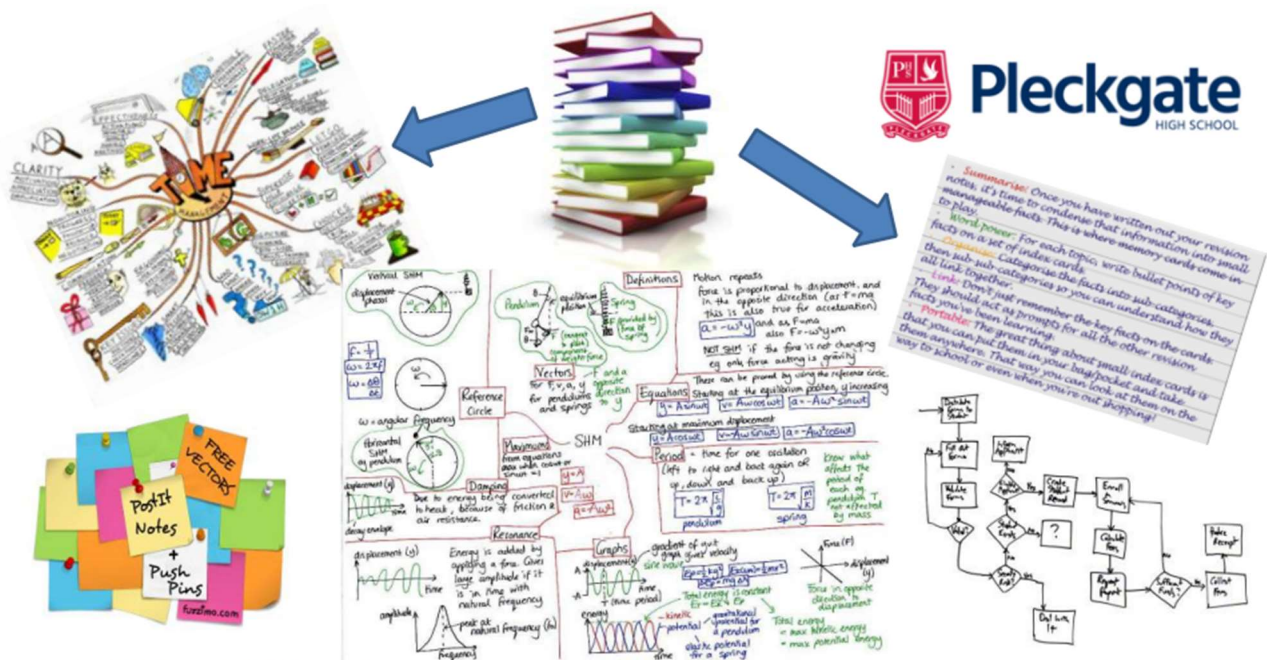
Pleckgate
HIGH SCHOOL

Summarise: Once you have written out your revision notes, it's time to condense that information into small manageable facts. This is where memory cards come in to play.
Word power: For each topic, write bullet points of key facts on a set of index cards.
Organise: Categorise the facts into sub-categories then sub-sub-categories so you can understand how they all link together.
Link: Don't just remember the key facts on the cards. They should act as prompts for all the other revision facts you've been learning.
Portable: The great thing about small index cards is that you can put them in your bag/pocket and take them anywhere. That way you can look at them on the way to school or even when you're out shopping!

TIME
CLARITY

Post It Notes + Push Pins
FREE VECTORS

SHM
Vertical SHM
Reference Circle
Vectors
Definitions
Motion repeats
Force is proportional to displacement, and in the opposite direction (as F=ma this is also true for acceleration)
$a = -\omega^2 y$ and as F=ma also $F = -\omega^2 y m$
NOT SHM if the force is not changing eg only force acting is gravity
Equations
These can be proved by using the reference circle.
Starting at the equilibrium position, y increasing
$y = A\sin\omega t$ $v = A\omega\cos\omega t$ $a = -A\omega^2\sin\omega t$
Starting at maximum displacement
$y = A\cos\omega t$ $v = -A\omega\sin\omega t$ $a = -A\omega^2\cos\omega t$
Period = time for one oscillation
$T = 2\pi\sqrt{\frac{l}{g}}$ pendulum
$T = 2\pi\sqrt{\frac{m}{k}}$ spring
Maximums
Damping
Due to energy being converted to heat, because of friction & air resistance.
Resonance
Energy is added by applying a force. Gives large amplitude if it is in time with natural frequency
Graphs
$\omega$ = angular frequency
$F = \frac{1}{T}$
$\omega = 2\pi f$
Pendulum
Spring
kinetic
potential
Total energy = max kinetic energy = max potential energy